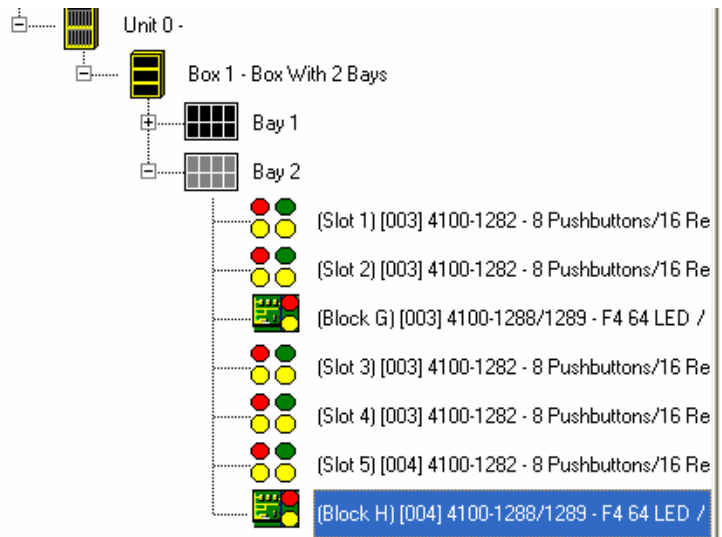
Unit 0 -

Box 1 - Box With 2 Bays

Bay 1

Bay 2

(Slot 1) [003] 4100-1282 - 8 Pushbuttons/16 Re

(Slot 2) [003] 4100-1282 - 8 Pushbuttons/16 Re

(Block G) [003] 4100-1288/1289 - F4 64 LED /

(Slot 3) [003] 4100-1282 - 8 Pushbuttons/16 Re

(Slot 4) [003] 4100-1282 - 8 Pushbuttons/16 Re

(Slot 5) [004] 4100-1282 - 8 Pushbuttons/16 Re

(Block H) [004] 4100-1288/1289 - F4 64 LED /